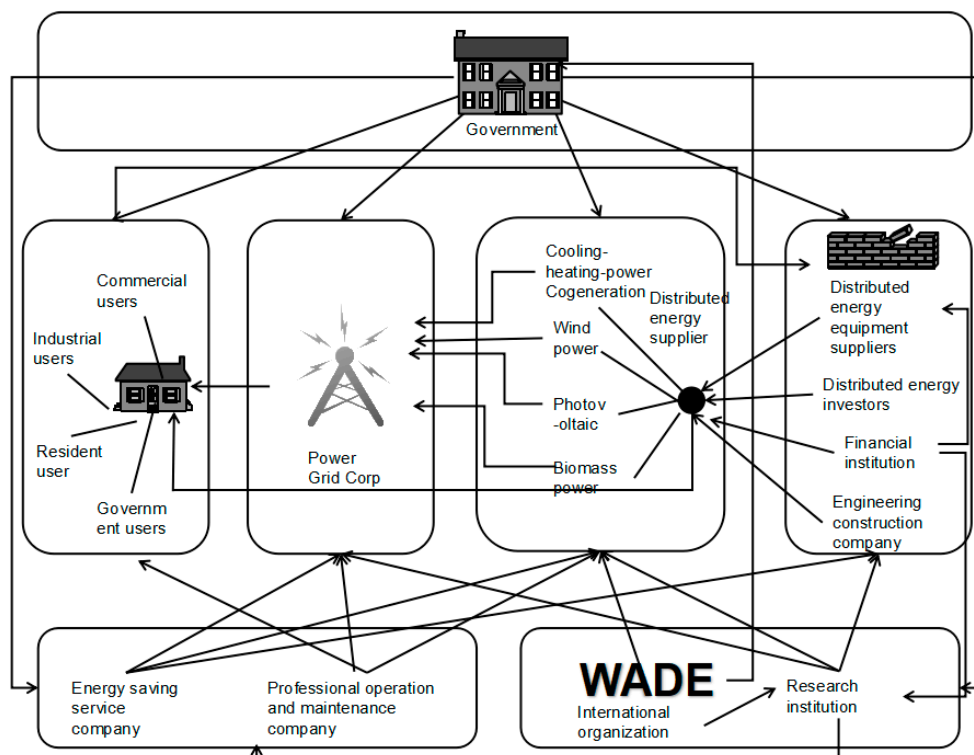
Government

Commercial users

Industrial users

Resident user

Government users

Power Grid Corp

Cooling-heating-power Cogeneration

Distributed energy supplier

Wind power

Photovoltaic

Biomass power

Distributed energy equipment suppliers

Distributed energy investors

Financial institution

Engineering construction company

Energy saving service company

Professional operation and maintenance company

WADE

International organization

Research institution